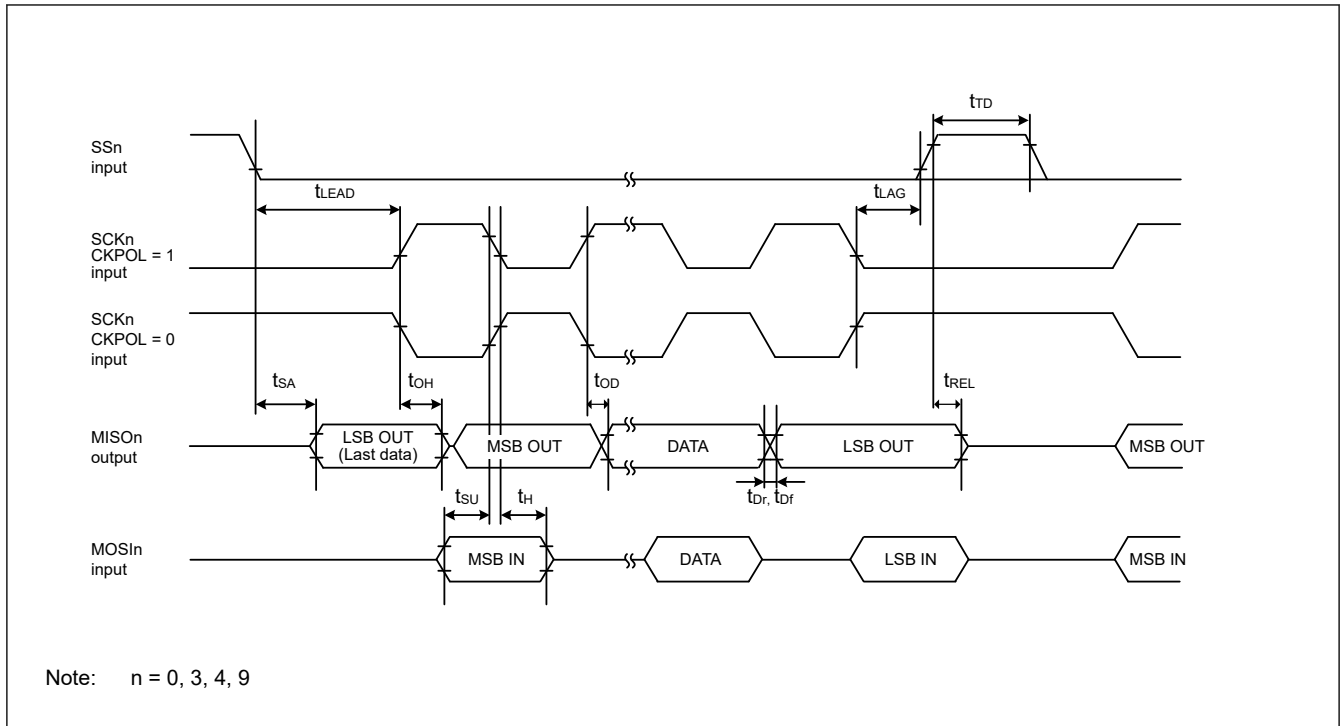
$t_{TD}$

SSn input

$t_{LEAD}$

$t_{LAG}$

SCKn CKPOL = 1 input

SCKn CKPOL = 0 input

$t_{SA}$

$t_{OH}$

$t_{OD}$

$t_{REL}$

MISOn output

LSB OUT (Last data)

MSB OUT

DATA

LSB OUT

MSB OUT

$t_{SU}$

$t_{H}$

$t_{Dr}$, $t_{Df}$

MOSIn input

MSB IN

DATA

LSB IN

MSB IN

Note: n = 0, 3, 4, 9